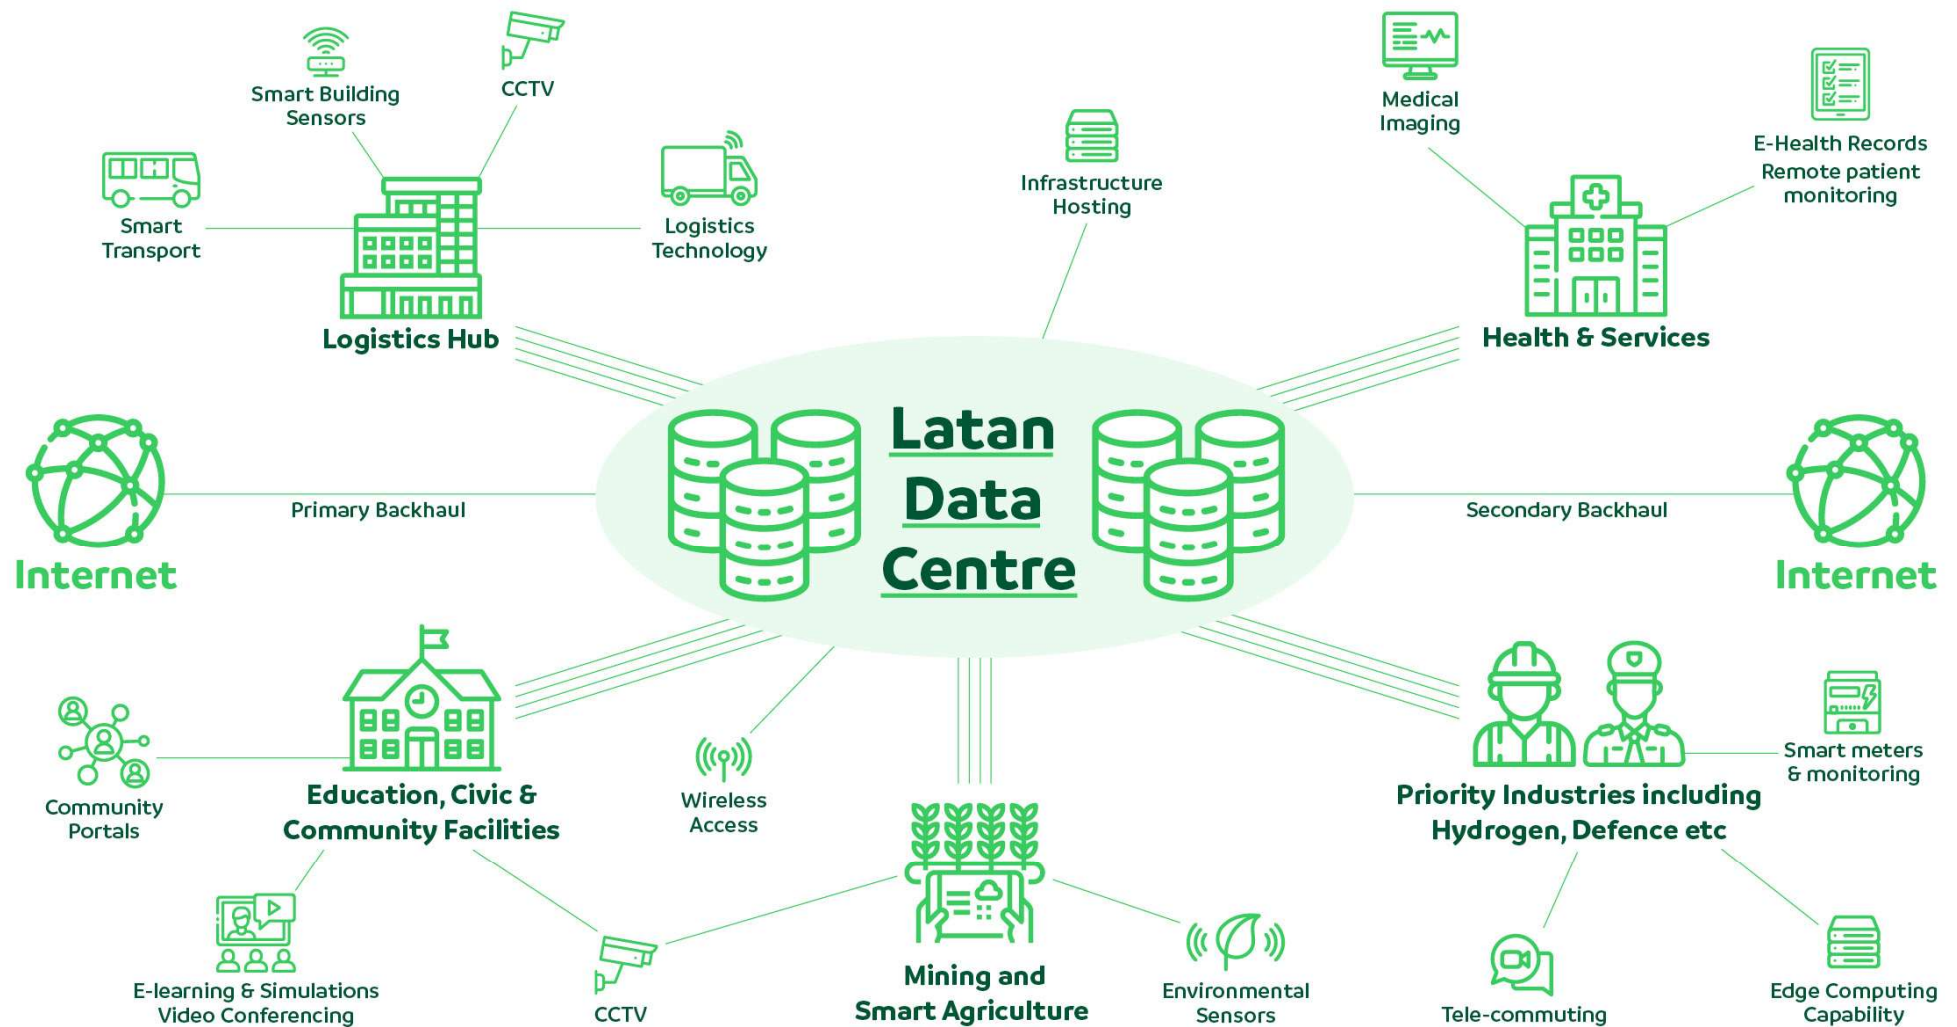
Smart Building Sensors

CCTV

Smart Transport

Logistics Technology

Logistics Hub

Infrastructure Hosting

Medical Imaging

E-Health Records
Remote patient monitoring

Health & Services

Internet

Primary Backhaul

Latan Data Centre

Secondary Backhaul

Internet

Community Portals

Education, Civic & Community Facilities

Wireless Access

Priority Industries including Hydrogen, Defence etc

Smart meters & monitoring

E-learning & Simulations
Video Conferencing

CCTV

Mining and Smart Agriculture

Environmental Sensors

Tele-commuting

Edge Computing Capability